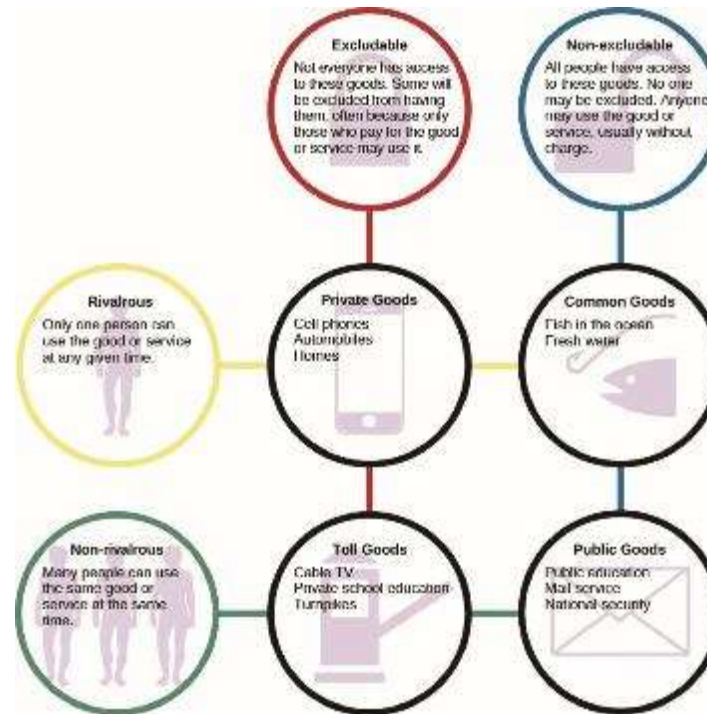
Excludable
Not everyone has access to these goods. Some will be excluded from having them, often because only those who pay for the good or service may use it.

Non-excludable
All people have access to these goods. No one may be excluded. Anyone may use the good or service, usually without charge.

Rivalrous
Only one person can use the good or service at any given time.

Private Goods
Cell phones
Automobiles
Homes

Common Goods
Fish in the ocean
Fresh water

Non-rivalrous
Many people can use the same good or service at the same time.

Toll Goods
Cable TV
Private school education
Turnpikes

Public Goods
Public education
Mail service
National security